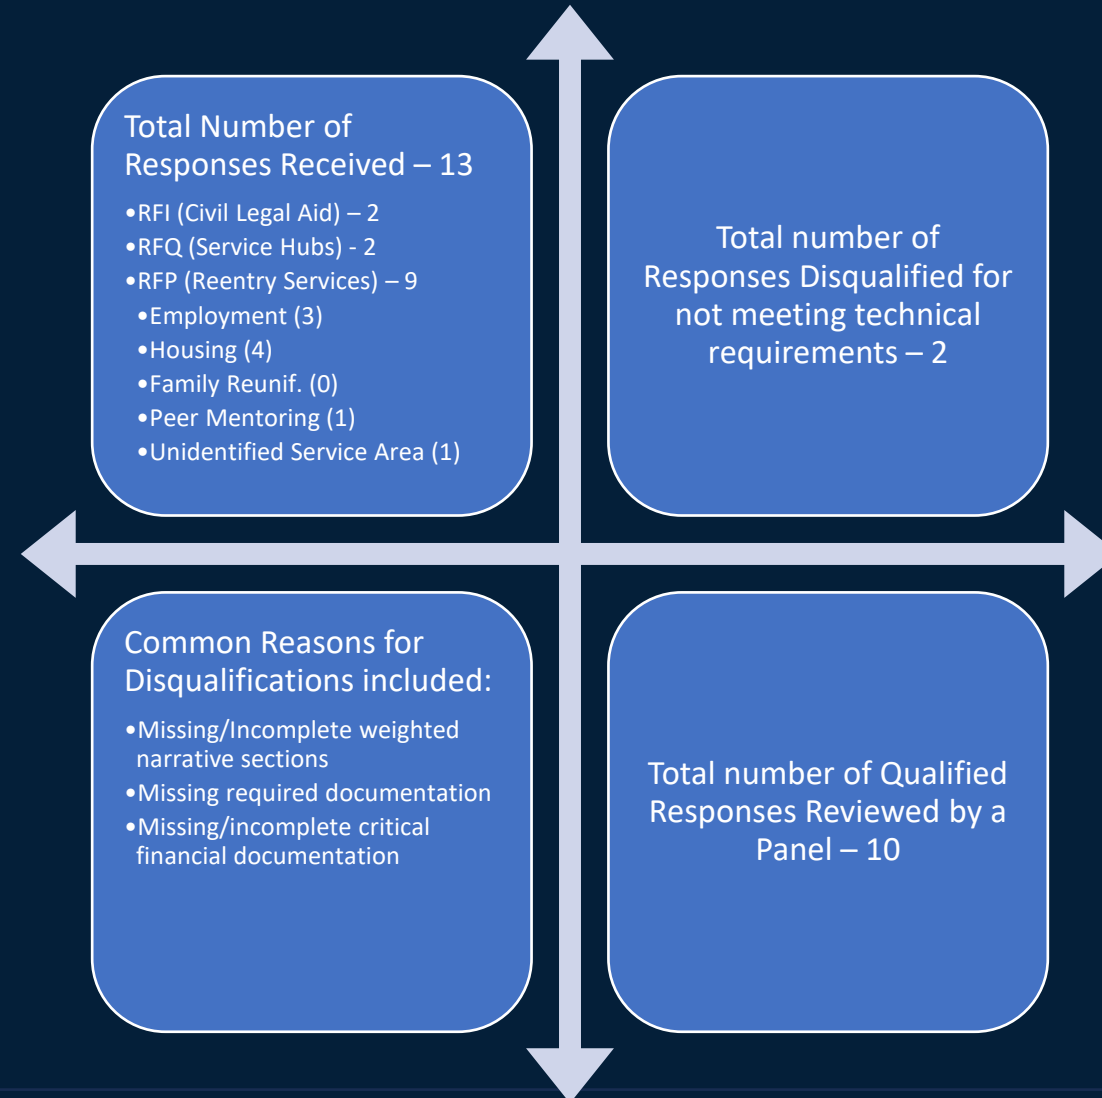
Total Number of Responses Received – 13

•RFI (Civil Legal Aid) – 2
•RFQ (Service Hubs) - 2
•RFP (Reentry Services) – 9
•Employment (3)
•Housing (4)
•Family Reunif. (0)
•Peer Mentoring (1)
•Unidentified Service Area (1)

Total number of Responses Disqualified for not meeting technical requirements – 2

Common Reasons for Disqualifications included:

•Missing/Incomplete weighted narrative sections
•Missing required documentation
•Missing/incomplete critical financial documentation

Total number of Qualified Responses Reviewed by a Panel – 10